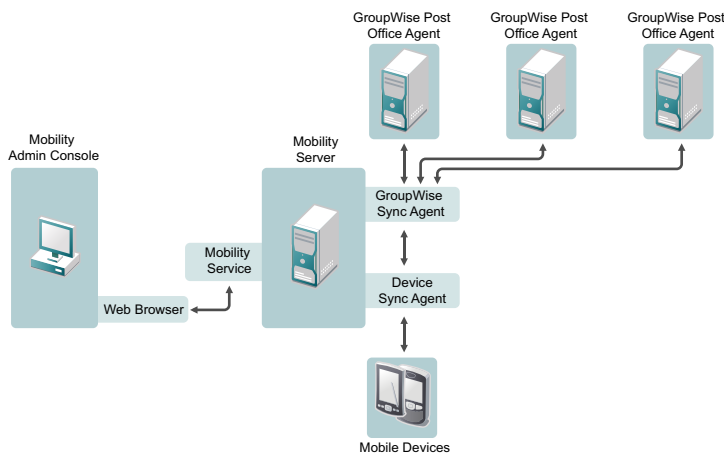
GroupWise Post Office Agent

GroupWise Post Office Agent

GroupWise Post Office Agent

Mobility Admin Console

Mobility Server

GroupWise Sync Agent

Mobility Service

Device Sync Agent

Web Browser

Mobile Devices